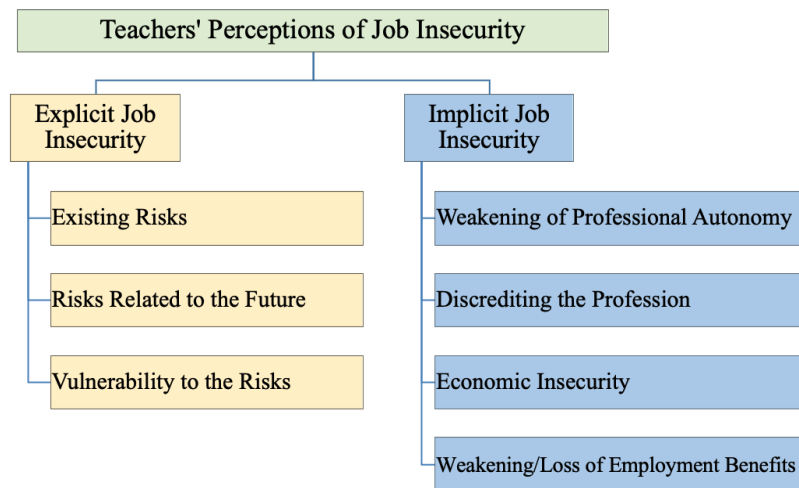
Teachers' Perceptions of Job Insecurity

Explicit Job Insecurity

Existing Risks

Risks Related to the Future

Vulnerability to the Risks

Implicit Job Insecurity

Weakening of Professional Autonomy

Discrediting the Profession

Economic Insecurity

Weakening/Loss of Employment Benefits